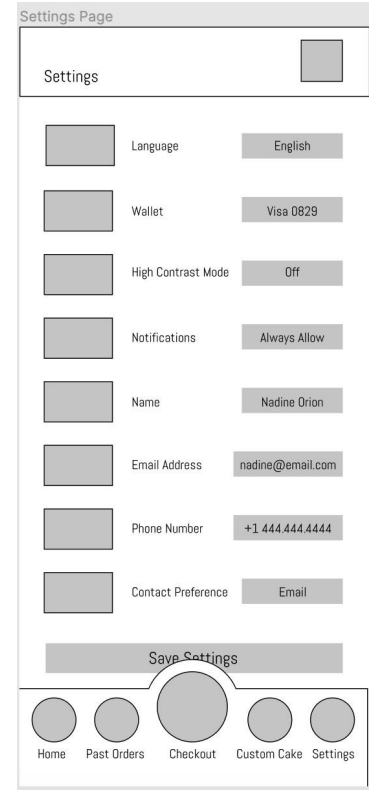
Settings Page

Settings

Language English

Wallet Visa 0829

High Contrast Mode Off

Notifications Always Allow

Name Nadine Orion

Email Address nadine@email.com

Phone Number +1 444.444.4444

Contact Preference Email

Save Settings

Home Past Orders Checkout Custom Cake Settings